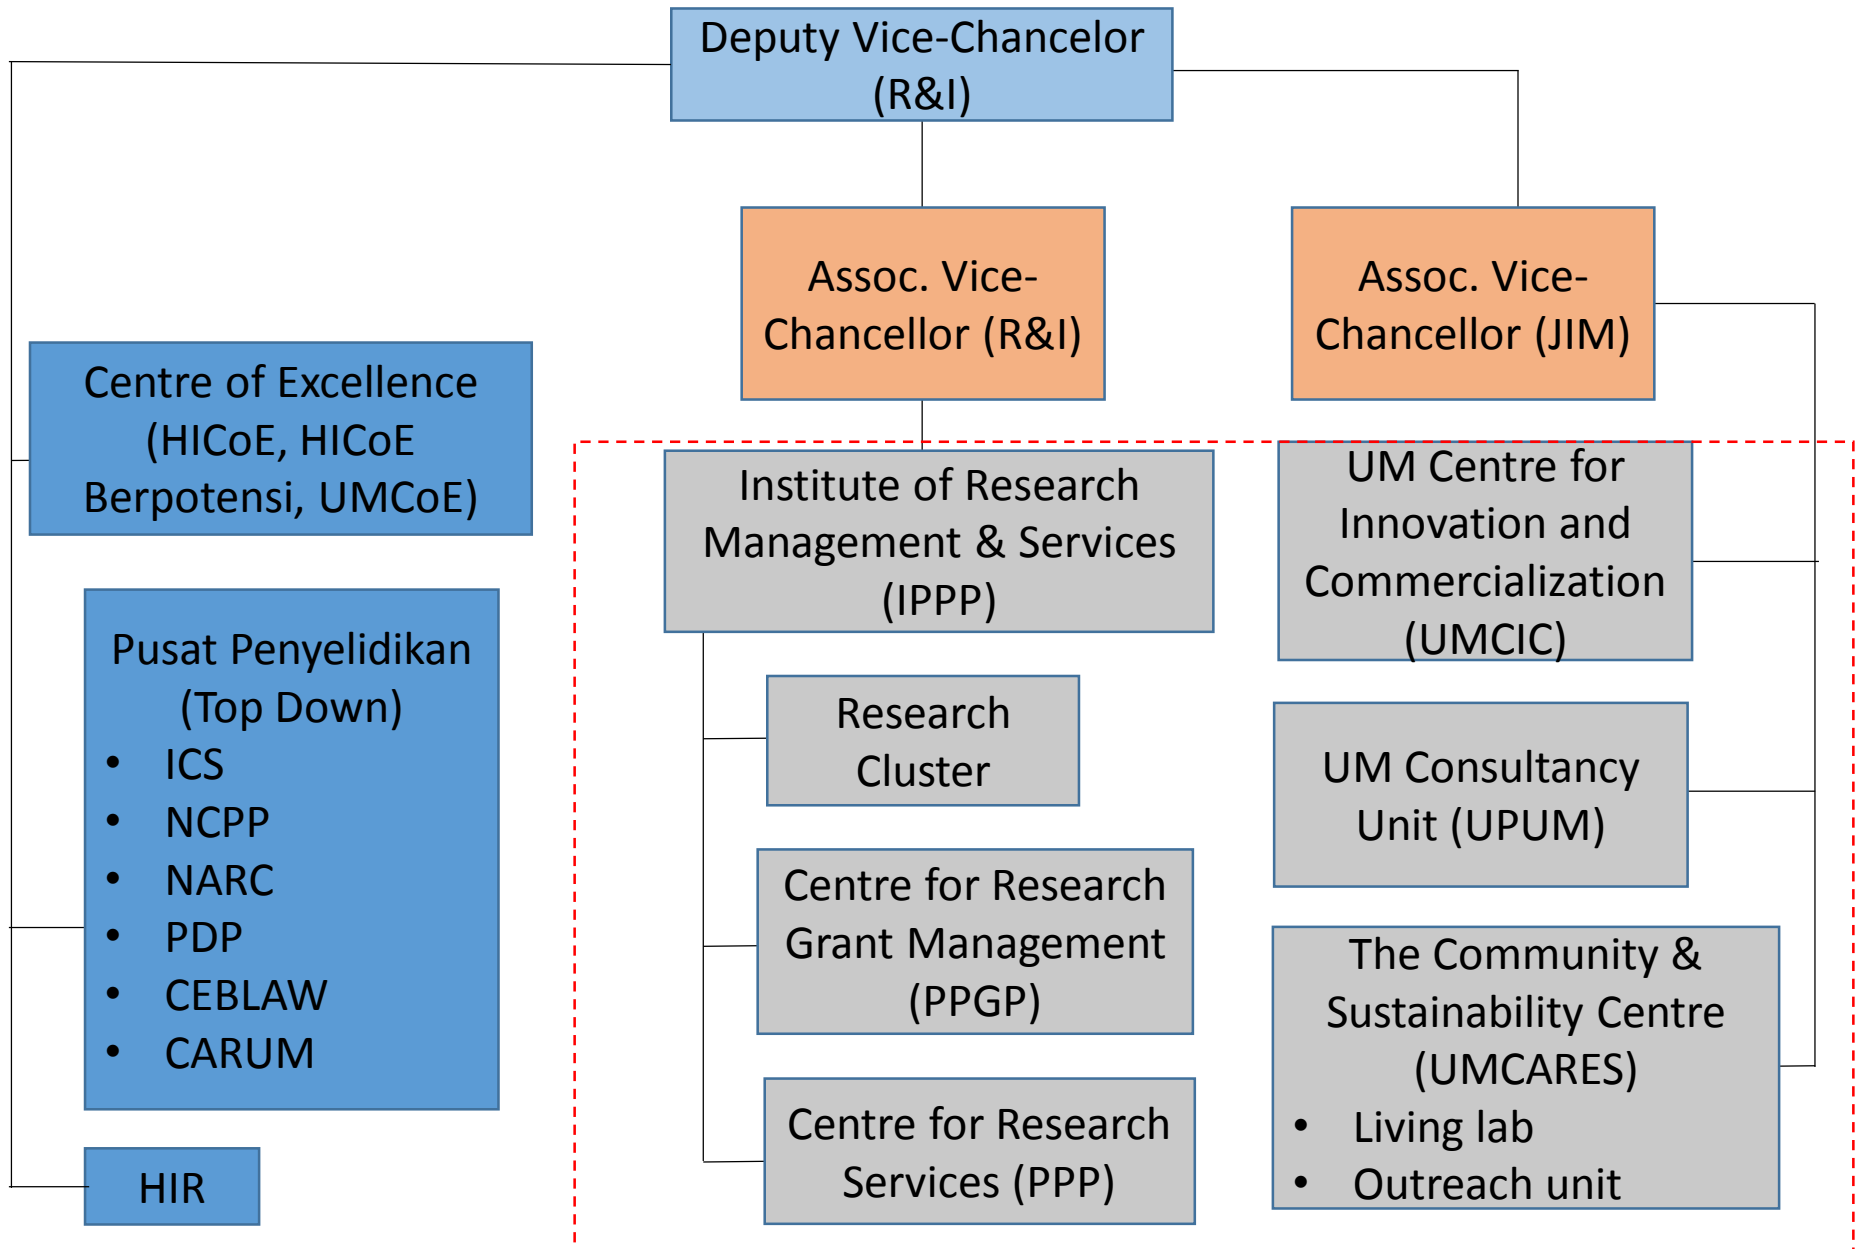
Deputy Vice-Chancelor (R&I)

Assoc. Vice-Chancellor (R&I)

Assoc. Vice-Chancellor (JIM)

Centre of Excellence (HICoE, HICoE Berpotensi, UMCoE)

Pusat Penyelidikan (Top Down)
• ICS
• NCPP
• NARC
• PDP
• CEBLAW
• CARUM

HIR

Institute of Research Management & Services (IPPP)

Research Cluster

Centre for Research Grant Management (PPGP)

Centre for Research Services (PPP)

UM Centre for Innovation and Commercialization (UMCIC)

UM Consultancy Unit (UPUM)

The Community & Sustainability Centre (UMCARES)
• Living lab
• Outreach unit